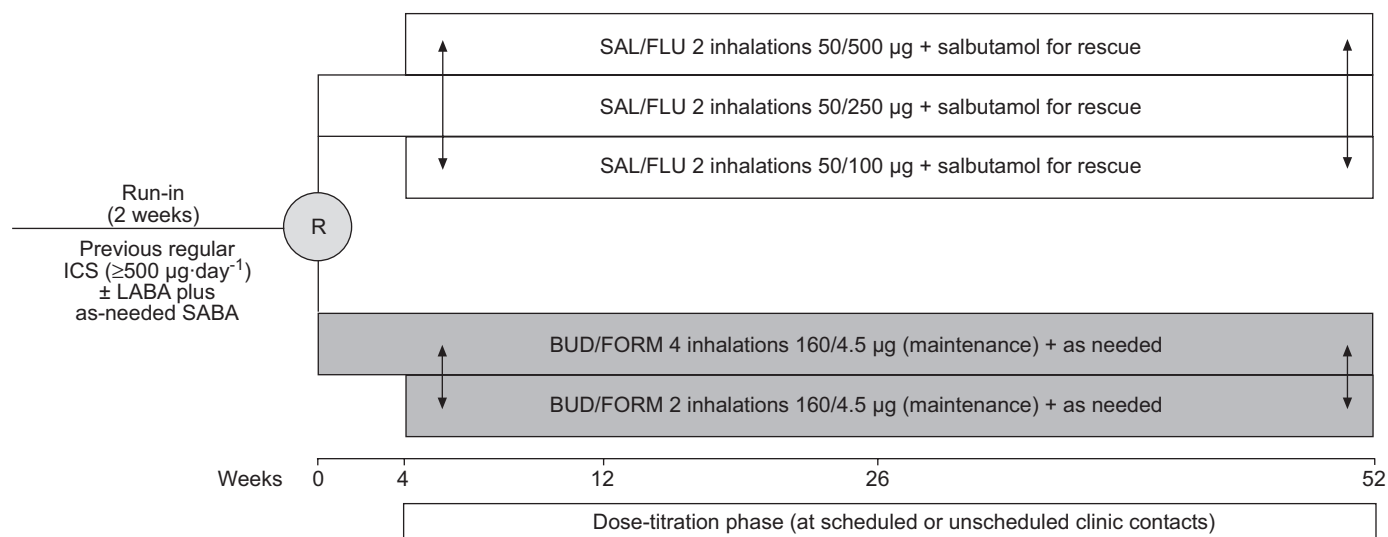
SAL/FLU 2 inhalations 50/500 µg + salbutamol for rescue

SAL/FLU 2 inhalations 50/250 µg + salbutamol for rescue

SAL/FLU 2 inhalations 50/100 µg + salbutamol for rescue

Run-in (2 weeks)

R

Previous regular ICS (≥500 µg·day$^{-1}$) ± LABA plus as-needed SABA

BUD/FORM 4 inhalations 160/4.5 µg (maintenance) + as needed

BUD/FORM 2 inhalations 160/4.5 µg (maintenance) + as needed

Weeks 0 4 12 26 52

Dose-titration phase (at scheduled or unscheduled clinic contacts)